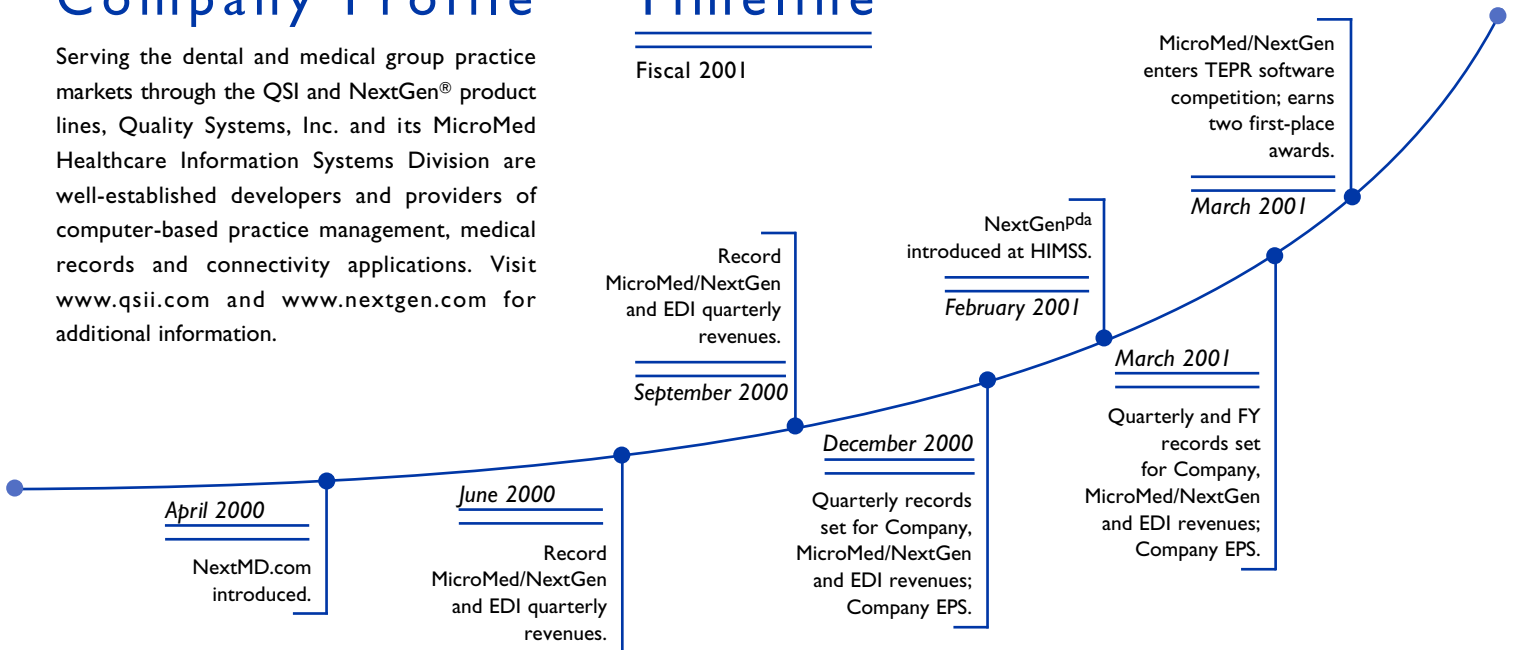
Company Profile

Serving the dental and medical group practice markets through the QSI and NextGen® product lines, Quality Systems, Inc. and its MicroMed Healthcare Information Systems Division are well-established developers and providers of computer-based practice management, medical records and connectivity applications. Visit www.qsii.com and www.nextgen.com for additional information.

Timeline

Fiscal 2001

MicroMed/NextGen enters TEPR software competition; earns two first-place awards.

March 2001

NextGen$^{pda}$ introduced at HIMSS.

February 2001

Record MicroMed/NextGen and EDI quarterly revenues.

September 2000

March 2001

Quarterly and FY records set for Company, MicroMed/NextGen and EDI revenues; Company EPS.

December 2000

Quarterly records set for Company, MicroMed/NextGen and EDI revenues; Company EPS.

April 2000

NextMD.com introduced.

June 2000

Record MicroMed/NextGen and EDI quarterly revenues.